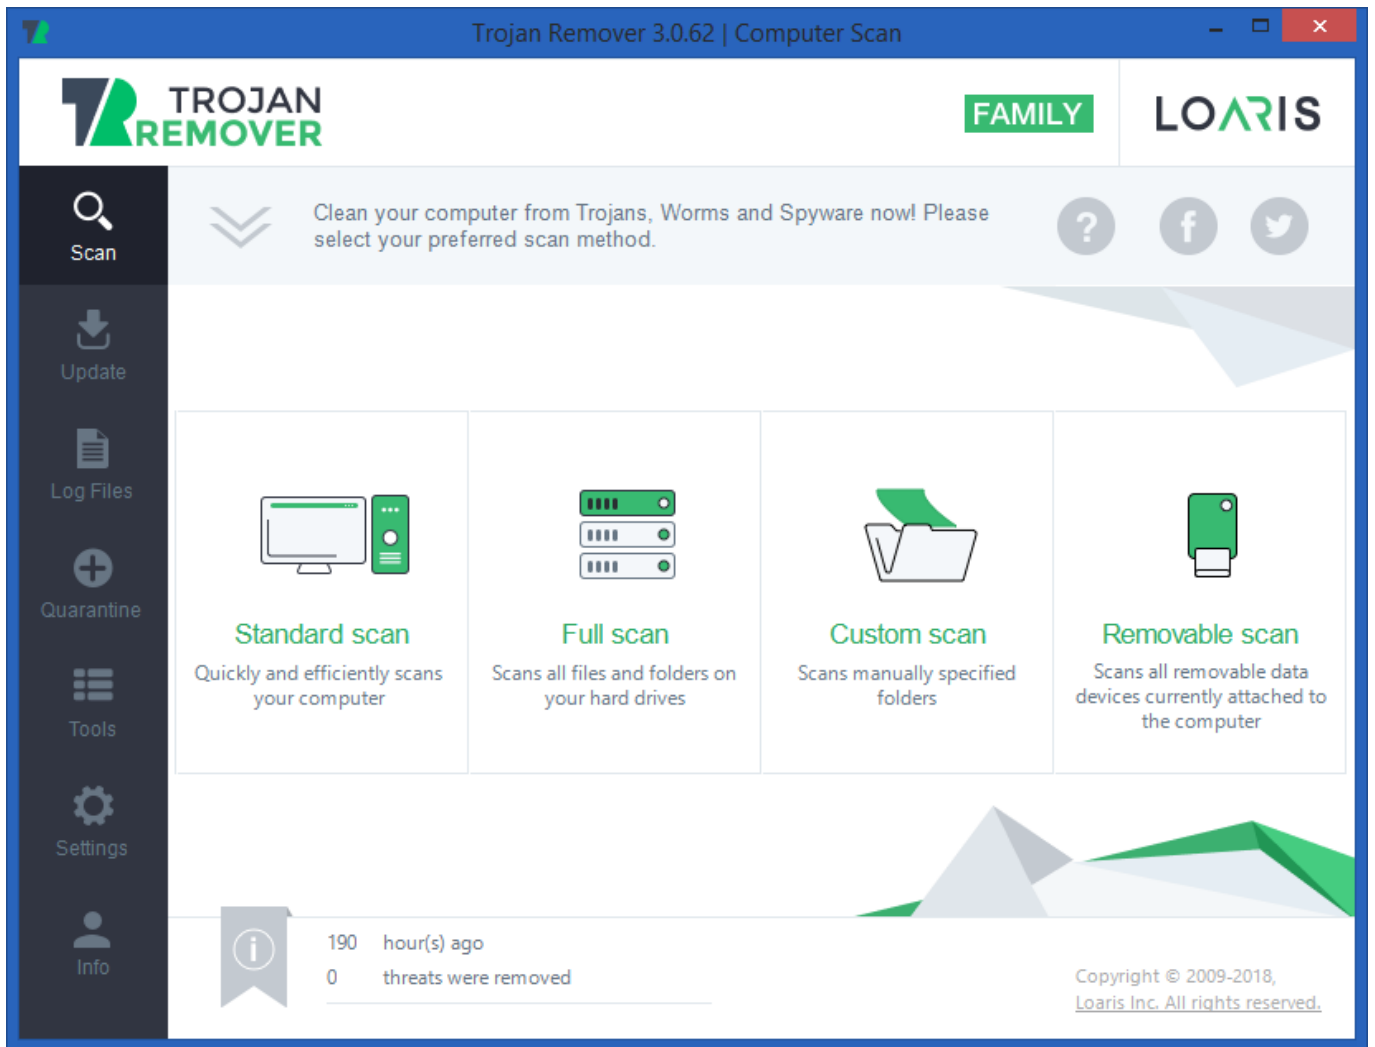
Trojan Remover 3.0.62 | Computer Scan

TROJAN REMOVER

FAMILY

LOARIS

Scan
Update
Log Files
Quarantine
Tools
Settings
Info

Clean your computer from Trojans, Worms and Spyware now! Please select your preferred scan method.

Standard scan
Quickly and efficiently scans your computer

Full scan
Scans all files and folders on your hard drives

Custom scan
Scans manually specified folders

Removable scan
Scans all removable data devices currently attached to the computer

190 hour(s) ago
0 threats were removed

Copyright © 2009-2018, Loaris Inc. All rights reserved.